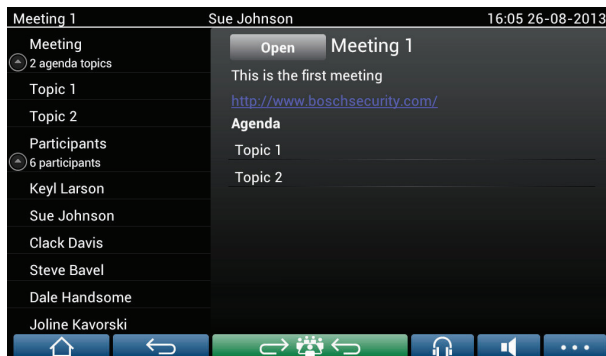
Meeting 1 Sue Johnson 16:05 26-08-2013

Meeting
2 agenda topics
Topic 1
Topic 2
Participants
6 participants
Keyl Larson
Sue Johnson
Clack Davis
Steve Bavel
Dale Handsome
Joline Kavorski

Open Meeting 1
This is the first meeting
http://www.boschsecurity.com/
Agenda
Topic 1
Topic 2

• • •